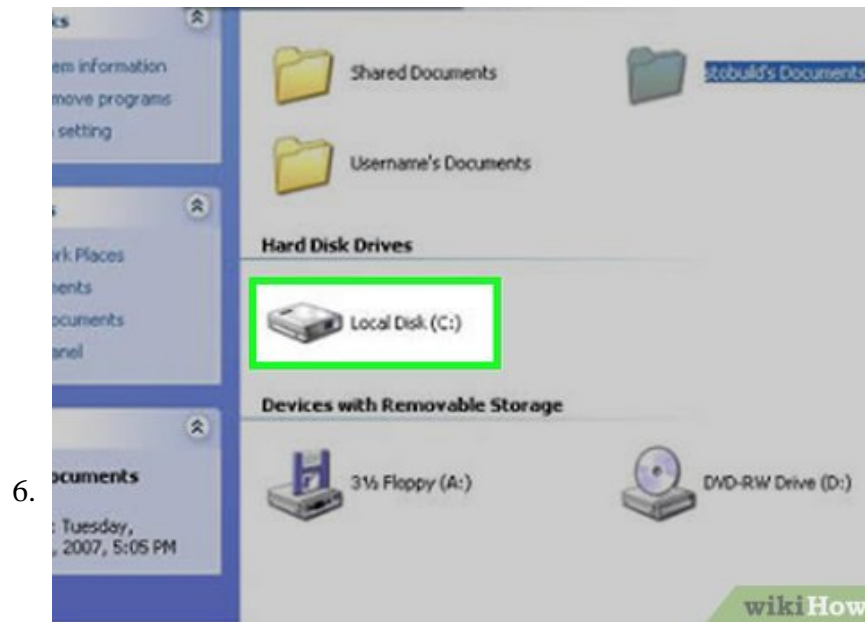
6.

ks

em information
move programs
setting

rk Places
nents
ocuments
anel

ocuments
: Tuesday,
, 2007, 5:05 PM

Shared Documents

stobuild's Documents

Username's Documents

Hard Disk Drives

Local Disk (C:)

Devices with Removable Storage

3½ Floppy (A:)

DVD-RW Drive (D:)

wikiHow